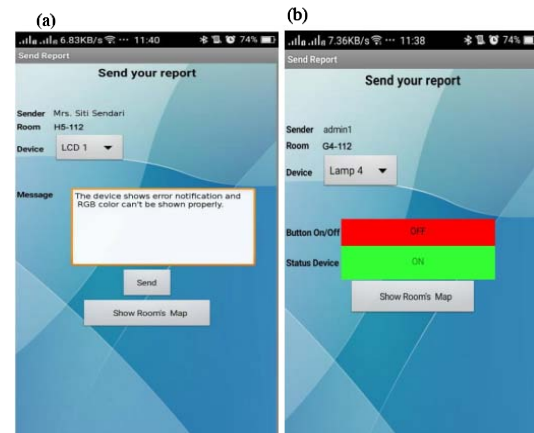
(a)

6.83KB/s ··· 11:40 74%

Send Report

Send your report

Sender Mrs. Siti Sendari
Room H5-112

Device LCD 1

Message The device shows error notification and RGB color can't be shown properly.

Send

Show Room's Map

(b)

7.36KB/s ··· 11:38 74%

Send Report

Send your report

Sender admin1
Room G4-112

Device Lamp 4

Button On/Off OFF

Status Device ON

Show Room's Map